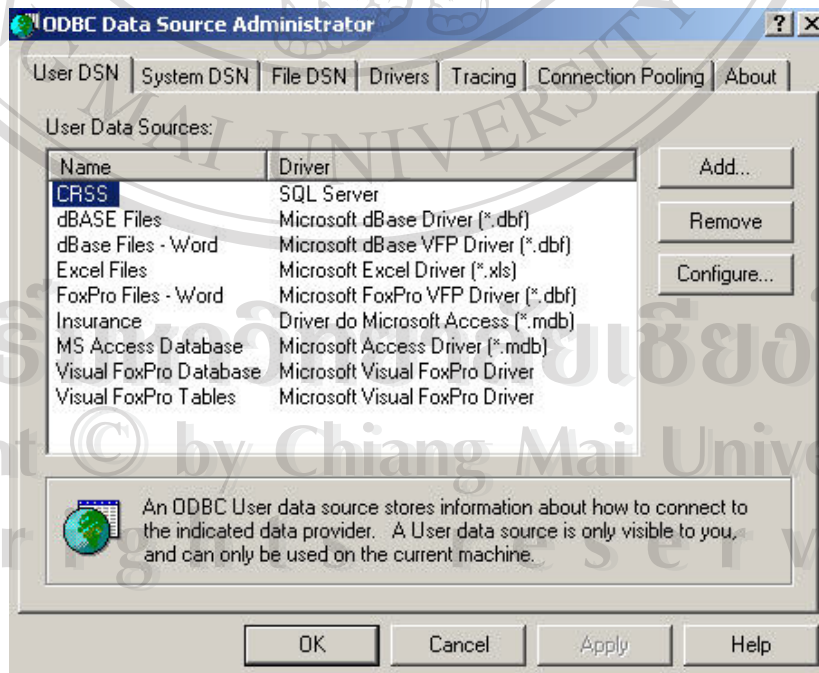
ODBC Data Source Administrator

? X

User DSN | System DSN | File DSN | Drivers | Tracing | Connection Pooling | About

User Data Sources:

| Name | Driver |
|---|---|
| CRSS | SQL Server |
| dBASE Files | Microsoft dBase Driver (*.dbf) |
| dBase Files - Word | Microsoft dBase VFP Driver (*.dbf) |
| Excel Files | Microsoft Excel Driver (*.xls) |
| FoxPro Files - Word | Microsoft FoxPro VFP Driver (*.dbf) |
| Insurance | Driver do Microsoft Access (*.mdb) |
| MS Access Database | Microsoft Access Driver (*.mdb) |
| Visual FoxPro Database | Microsoft Visual FoxPro Driver |
| Visual FoxPro Tables | Microsoft Visual FoxPro Driver |

Add...

Remove

Configure...

An ODBC User data source stores information about how to connect to the indicated data provider. A User data source is only visible to you, and can only be used on the current machine.

OK

Cancel

Apply

Help

MAI UNIVERSITY

ลิขสิทธิ์มหาวิทยาลัยเชียงใหม่

Copyright © by Chiang Mai University

All rights reserved